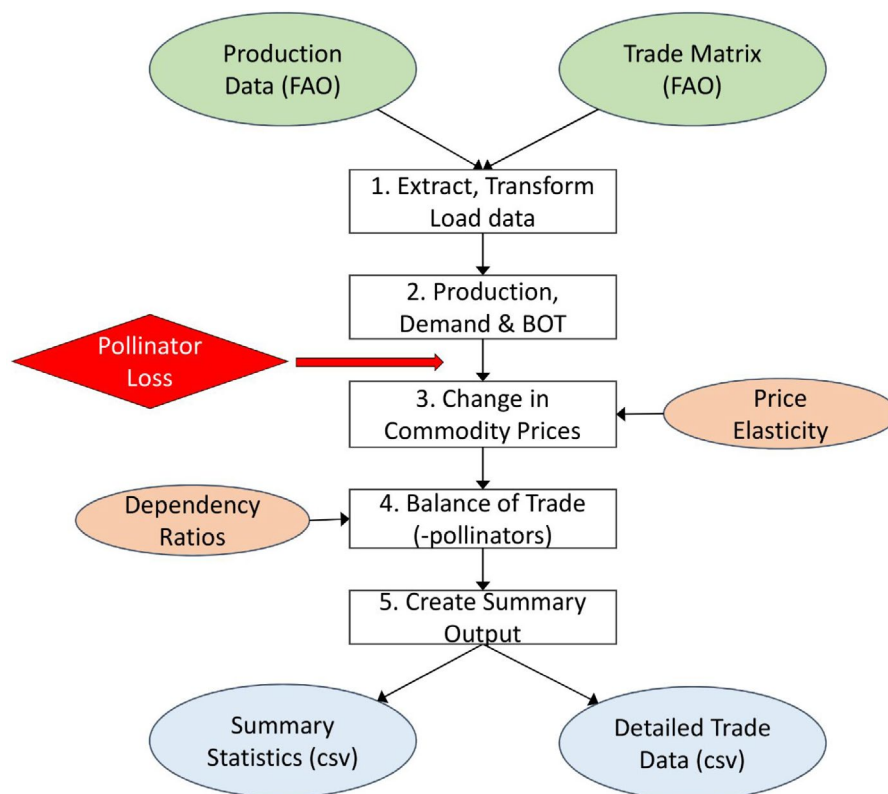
Production Data (FAO)

Trade Matrix (FAO)

1. Extract, Transform Load data

2. Production, Demand & BOT

Pollinator Loss

3. Change in Commodity Prices

Price Elasticity

Dependency Ratios

4. Balance of Trade (-pollinators)

5. Create Summary Output

Summary Statistics (csv)

Detailed Trade Data (csv)